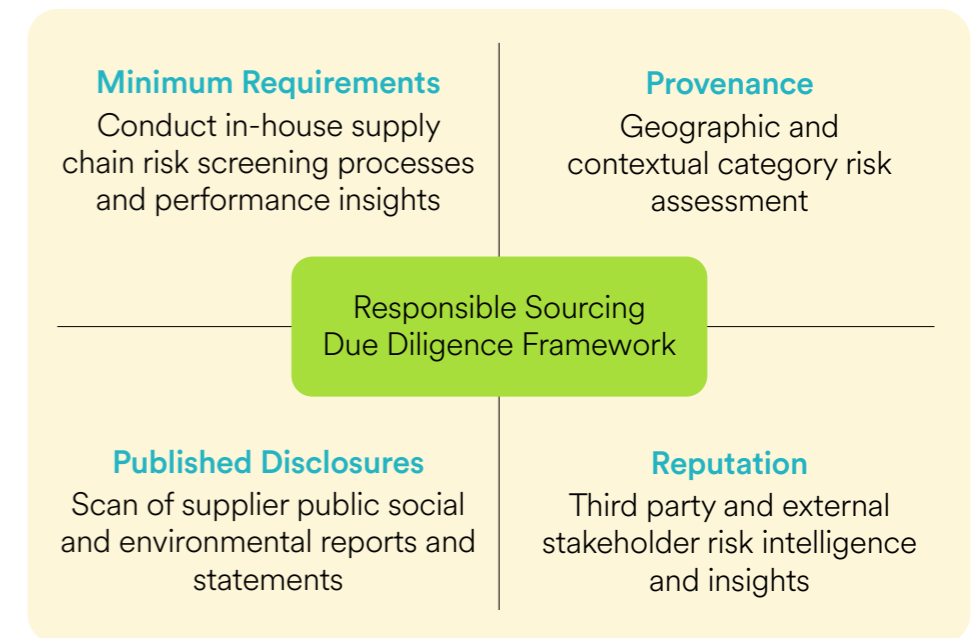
Minimum Requirements
Conduct in-house supply chain risk screening processes and performance insights

Provenance
Geographic and contextual category risk assessment

Responsible Sourcing Due Diligence Framework

Published Disclosures
Scan of supplier public social and environmental reports and statements

Reputation
Third party and external stakeholder risk intelligence and insights